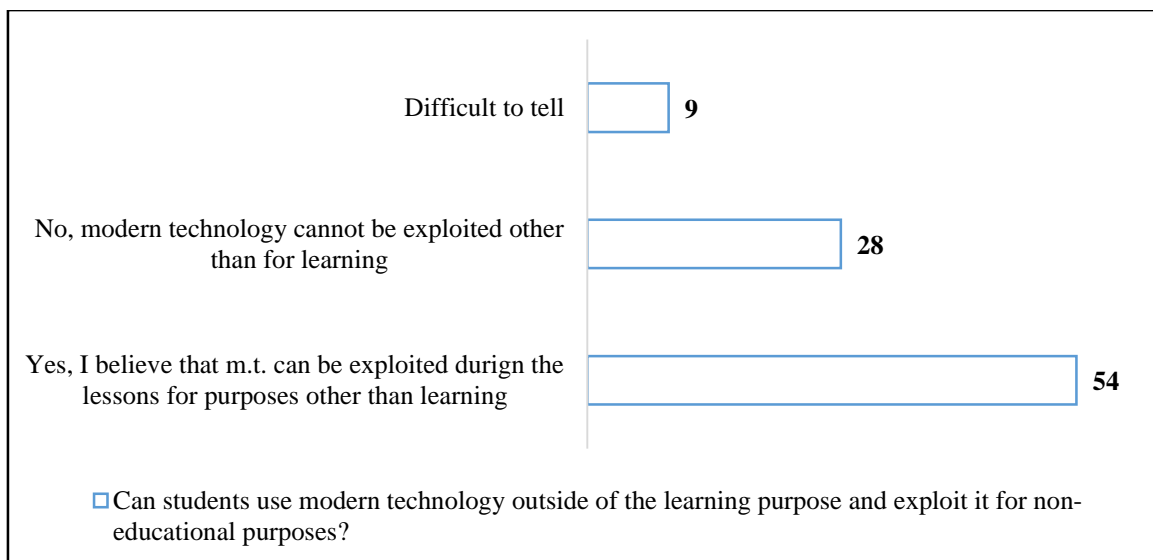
Difficult to tell 9

No, modern technology cannot be exploited other than for learning 28

Yes, I believe that m.t. can be exploited durign the lessons for purposes other than learning 54

Can students use modern technology outside of the learning purpose and exploit it for non-educational purposes?